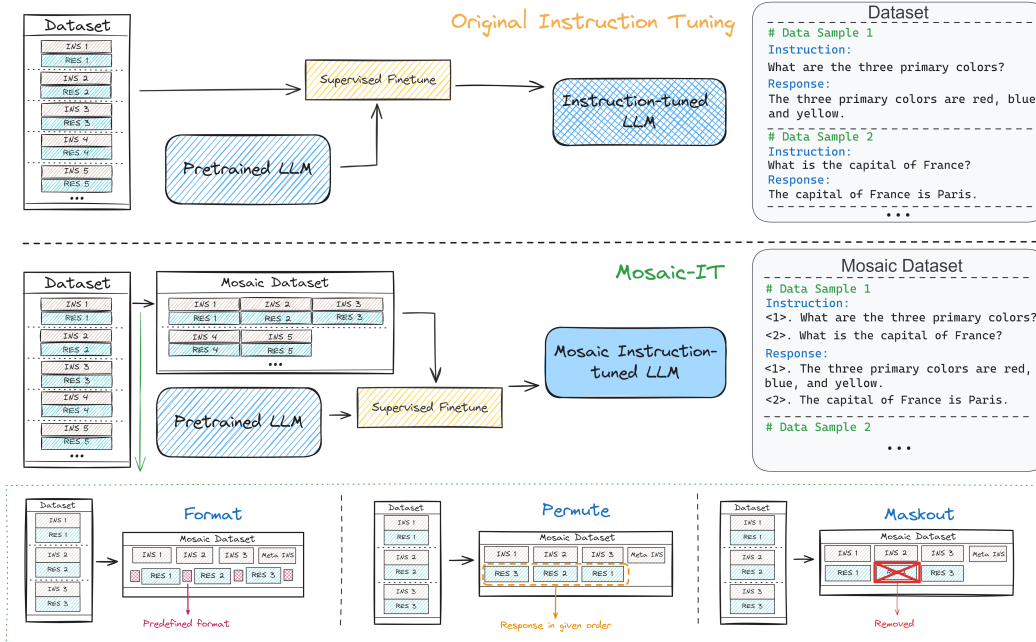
Dataset
INS 1
RES 1
INS 2
RES 2
INS 3
RES 3
INS 4
RES 4
INS 5
RES 5
•••

Original Instruction Tuning

Supervised Finetune

Instruction-tuned LLM

Pretrained LLM

Dataset
# Data Sample 1
Instruction:
What are the three primary colors?
Response:
The three primary colors are red, blue and yellow.
# Data Sample 2
Instruction:
What is the capital of France?
Response:
The capital of France is Paris.
•••

Dataset
INS 1
RES 1
INS 2
RES 2
INS 3
RES 3
INS 4
RES 4
INS 5
RES 5
•••

Mosaic Dataset
INS 1
RES 1
INS 2
RES 2
INS 3
RES 3
INS 4
RES 4
INS 5
RES 5
•••

Mosaic-IT

Mosaic Instruction-tuned LLM

Pretrained LLM

Supervised Finetune

Mosaic Dataset
# Data Sample 1
Instruction:
<1>. What are the three primary colors?
<2>. What is the capital of France?
Response:
<1>. The three primary colors are red, blue, and yellow.
<2>. The capital of France is Paris.
# Data Sample 2
•••

Dataset
INS 1
RES 1
INS 2
RES 2
INS 3
RES 3

Format

Mosaic Dataset
INS 1
INS 2
INS 3
Meta INS
RES 1
RES 2
RES 3

Predefined format

Dataset
INS 1
RES 1
INS 2
RES 2
INS 3
RES 3

Permute

Mosaic Dataset
INS 1
INS 2
INS 3
Meta INS
RES 3
RES 2
RES 1

Response in given order

Dataset
INS 1
RES 1
INS 2
RES 2
INS 3
RES 3

Maskout

Mosaic Dataset
INS 1
INS 2
INS 3
Meta INS
RES 1
RES 2
RES 3

Removed